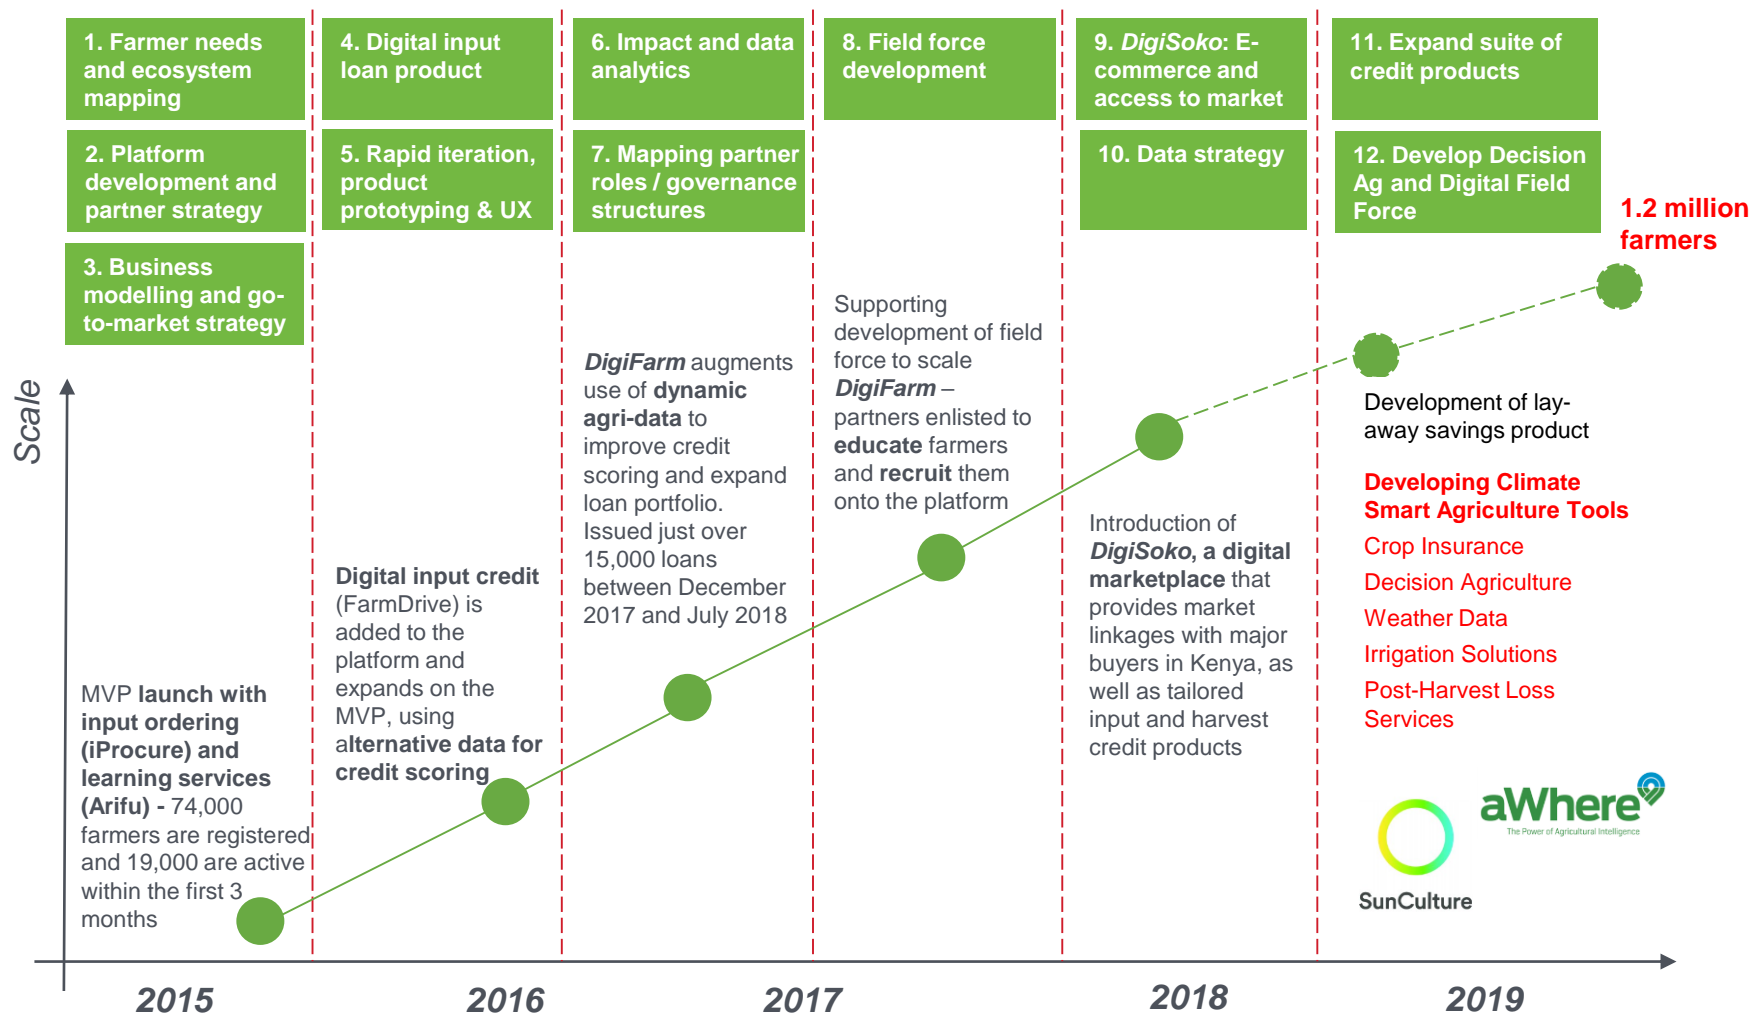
1. Farmer needs and ecosystem mapping

2. Platform development and partner strategy

3. Business modelling and go-to-market strategy

4. Digital input loan product

5. Rapid iteration, product prototyping & UX

6. Impact and data analytics

7. Mapping partner roles / governance structures

8. Field force development

9. DigiSoko: E-commerce and access to market

10. Data strategy

11. Expand suite of credit products

12. Develop Decision Ag and Digital Field Force

1.2 million farmers

Scale

MVP launch with input ordering (iProcure) and learning services (Arifu) - 74,000 farmers are registered and 19,000 are active within the first 3 months

Digital input credit (FarmDrive) is added to the platform and expands on the MVP, using alternative data for credit scoring

DigiFarm augments use of dynamic agri-data to improve credit scoring and expand loan portfolio. Issued just over 15,000 loans between December 2017 and July 2018

Supporting development of field force to scale DigiFarm – partners enlisted to educate farmers and recruit them onto the platform

Introduction of DigiSoko, a digital marketplace that provides market linkages with major buyers in Kenya, as well as tailored input and harvest credit products

Development of lay-away savings product

Developing Climate Smart Agriculture Tools
Crop Insurance
Decision Agriculture
Weather Data
Irrigation Solutions
Post-Harvest Loss Services

aWhere
The Power of Agricultural Intelligence

SunCulture

2015
2016
2017
2018
2019